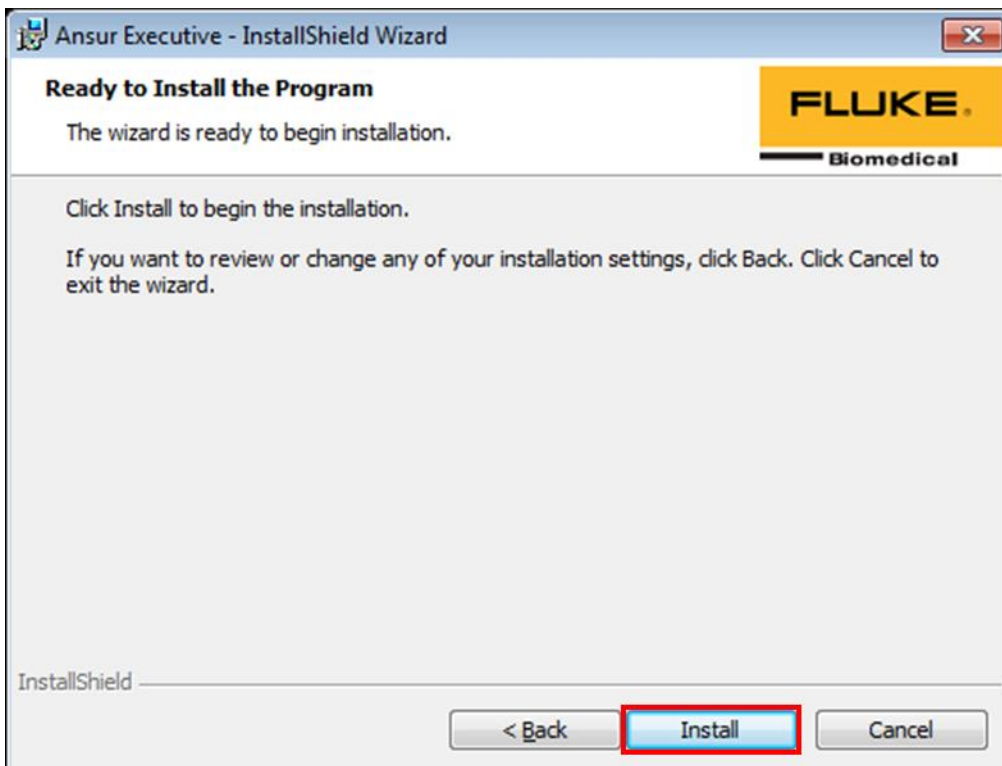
Ansur Executive - InstallShield Wizard

Ready to Install the Program

The wizard is ready to begin installation.

FLUKE.
Biomedical

Click Install to begin the installation.

If you want to review or change any of your installation settings, click Back. Click Cancel to exit the wizard.

InstallShield

< Back

Install

Cancel